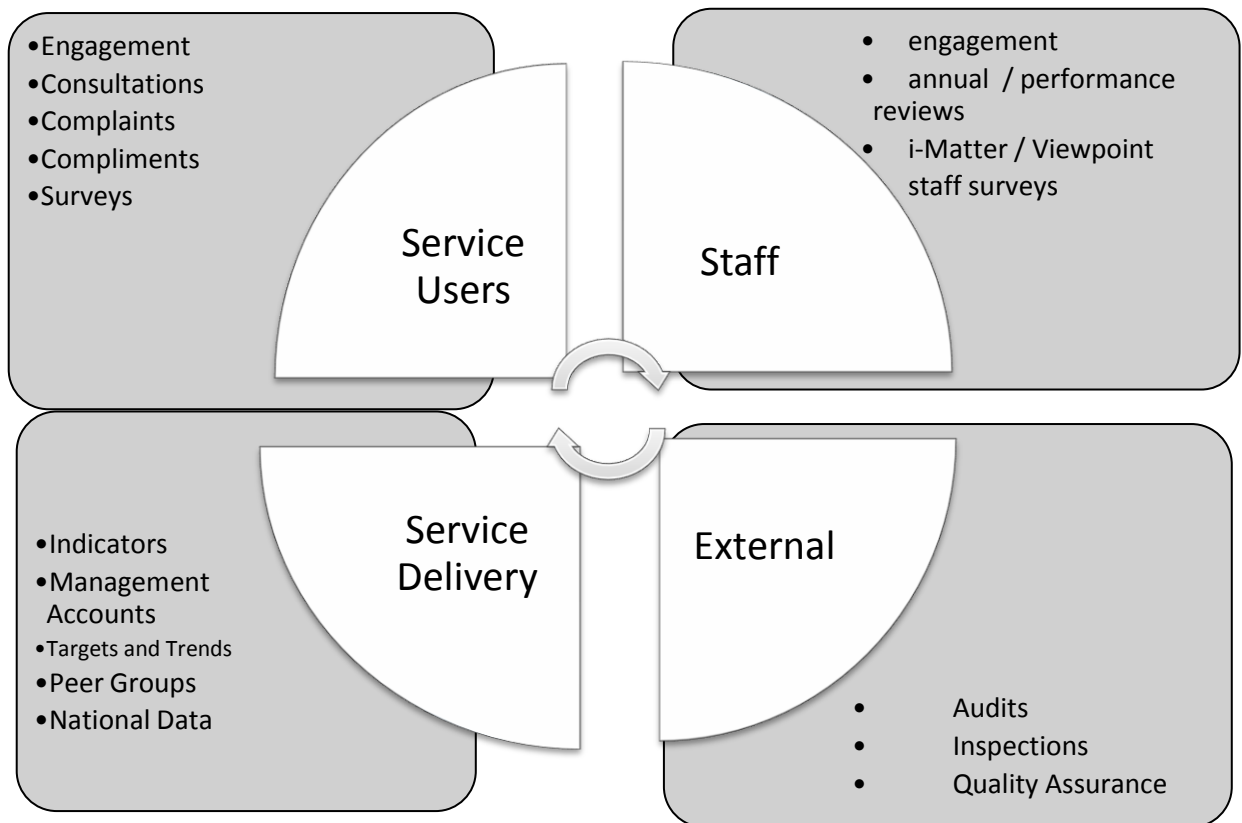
•Engagement
•Consultations
•Complaints
•Compliments
•Surveys

Service Users

• engagement
• annual / performance reviews
• i-Matter / Viewpoint staff surveys

Staff

•Indicators
•Management Accounts
•Targets and Trends
•Peer Groups
•National Data

Service Delivery

External

• Audits
• Inspections
• Quality Assurance